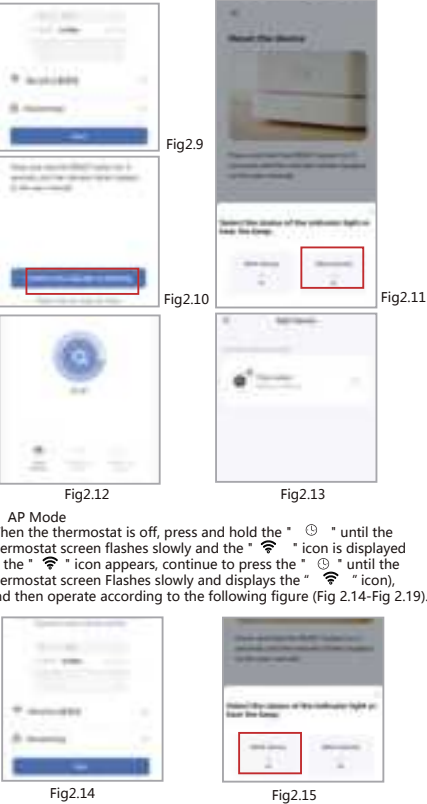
Fig2.9

Fig2.10

Fig2.11

Fig2.12

Fig2.13

AP Mode

hen the thermostat is off, press and hold the " ⏲ " until the rmostat screen flashes slowly and the " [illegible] " icon is displayed the " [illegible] " icon appears, continue to press the " ⏲ " until the rmostat screen Flashes slowly and displays the " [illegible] " icon), d then operate according to the following figure (Fig 2.14-Fig 2.19).

Fig2.14

Fig2.15